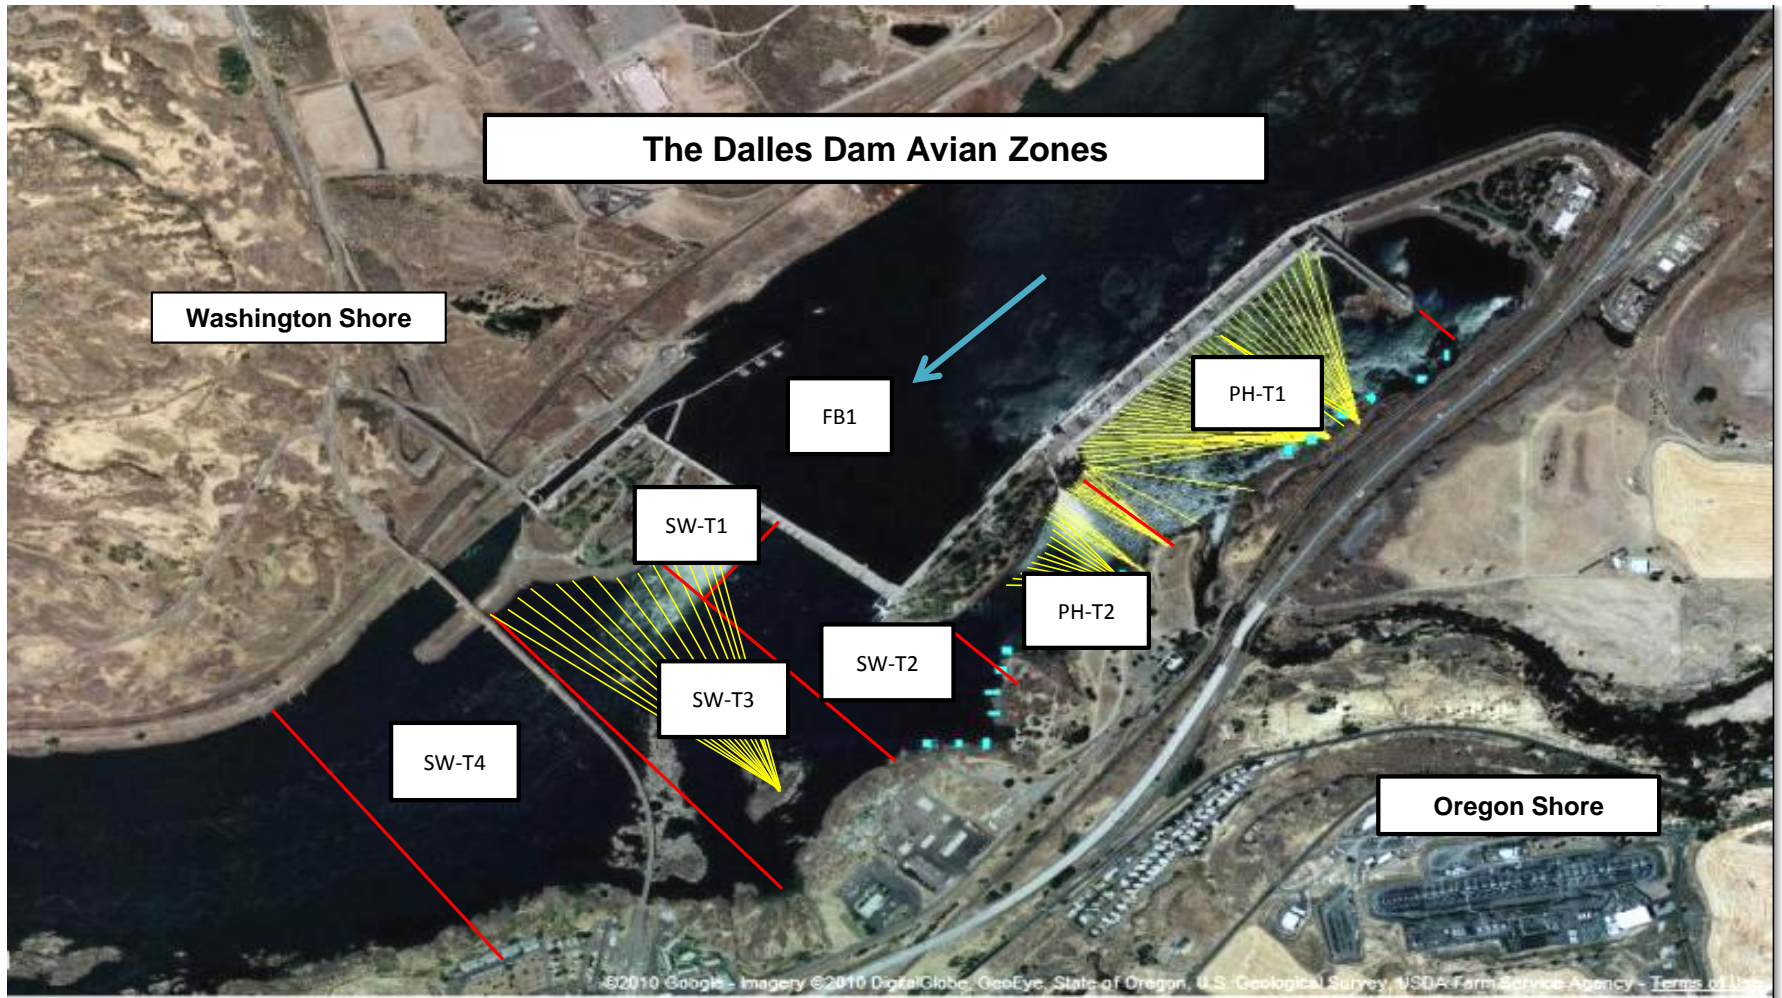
The Dalles Dam Avian Zones

Washington Shore

FB1

PH-T1

SW-T1

PH-T2

SW-T2

SW-T3

SW-T4

Oregon Shore

©2010 Google - Imagery ©2010 DigitalGlobe, GeoEye, State of Oregon, U.S. Geological Survey, USDA Farm Service Agency - Terms of Use